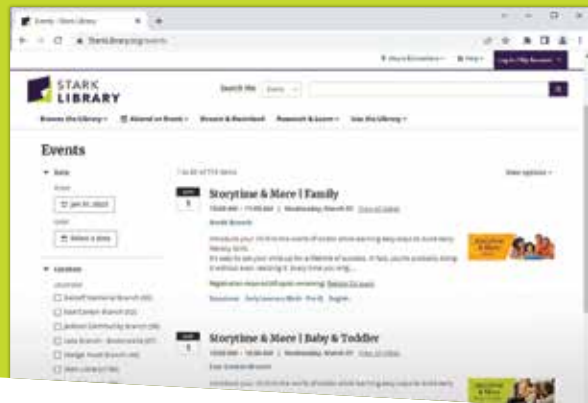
Events - Stark Library

starklibrary.org/events

STARK LIBRARY

Search the

Browse the Library | Attend an Event | Stream & Download | Research & Learn | Use the Library

Events

Date

Jan 31, 2023

Select a date

Location

Storytime & More | Family

Introduce your child to the world of books while learning easy ways to build early literacy skills.

Storytime & More | Baby & Toddler

Storytime & More